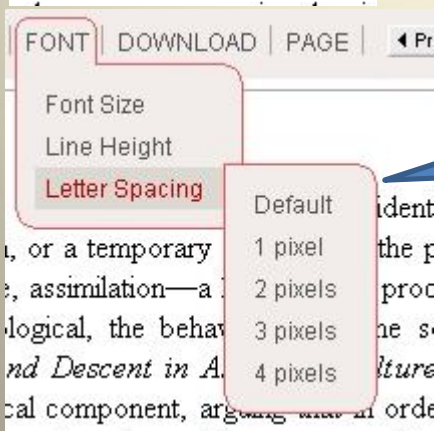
FONT | DOWNLOAD | PAGE | ◄ Pr

Font Size
Line Height
Letter Spacing

Default
1 pixel
2 pixels
3 pixels
4 pixels

ident
, or a temporary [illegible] the p
e, assimilation—a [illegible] proc
logical, the behav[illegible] e s
nd Descent in A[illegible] lture
cal component, arg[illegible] orde